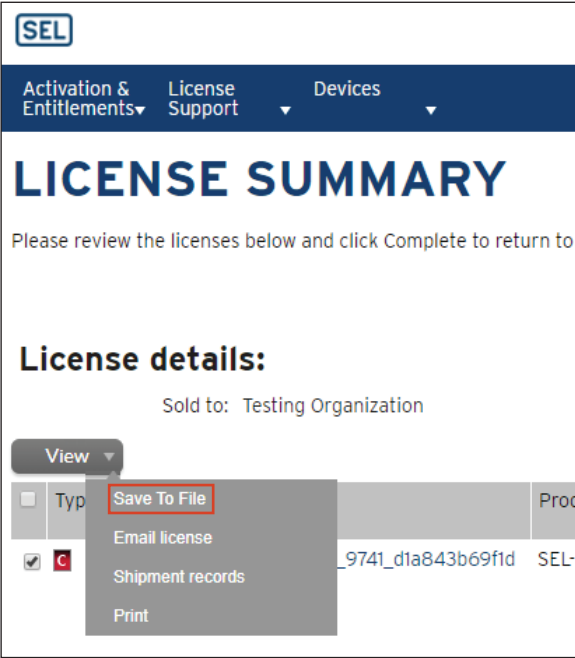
SEL

Activation & Entitlements ▾ License Support ▾ Devices ▾

LICENSE SUMMARY

Please review the licenses below and click Complete to return to

License details:

Sold to: Testing Organization

View ▾

Typ

Save To File

Email license

Shipment records

Print

Proc

C

_9741_d1a843b69f1d

SEL-